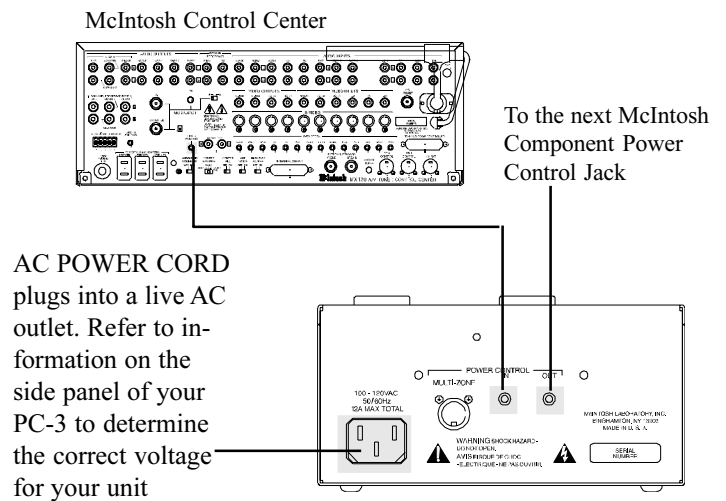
McIntosh Control Center

To the next McIntosh Component Power Control Jack

AC POWER CORD plugs into a live AC outlet. Refer to information on the side panel of your PC-3 to determine the correct voltage for your unit

POWER CONTROL
IN OUT
MULTI-ZONE
100 - 120VAC
50/60Hz
12A MAX TOTAL
WARNING SHOCK HAZARD - DO NOT OPEN
AVIS RISQUE DE CHOC ELECTRIQUE - NE PAS OUVRIR
McINTOSH LABORATORY, INC.
BINGHAMTON, NY 13903
MADE IN U. S. A.
SERIAL NUMBER